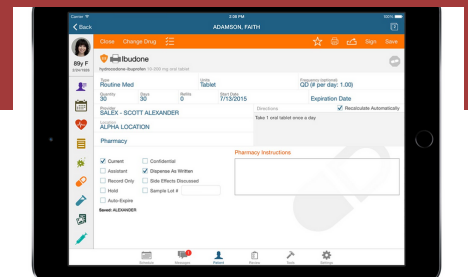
Carrier 2:08 PM 100%
Back ADAMSON, FAITH ?
89y F
Close Change Drug Sign Save
Ibudone
hydrocodone-ibuprofen 10-200 mg oral tablet
Type Routine Med
Units Tablet
Frequency (optional) QD (# per day: 1.00)
Quantity 30
Days 30
Refills 0
Start Date 7/13/2015
Expiration Date
Provider SALEX - SCOTT ALEXANDER
Location ALPHA LOCATION
Directions
Recalculate Automatically
Take 1 oral tablet once a day
Pharmacy
Current
Confidential
Assistant
Dispense As Written
Record Only
Side Effects Discussed
Hold
Sample Lot #
Auto-Expire
Saved: ALEXANDER
Pharmacy Instructions
Schedule Messages Patient Rounds Tools Settings